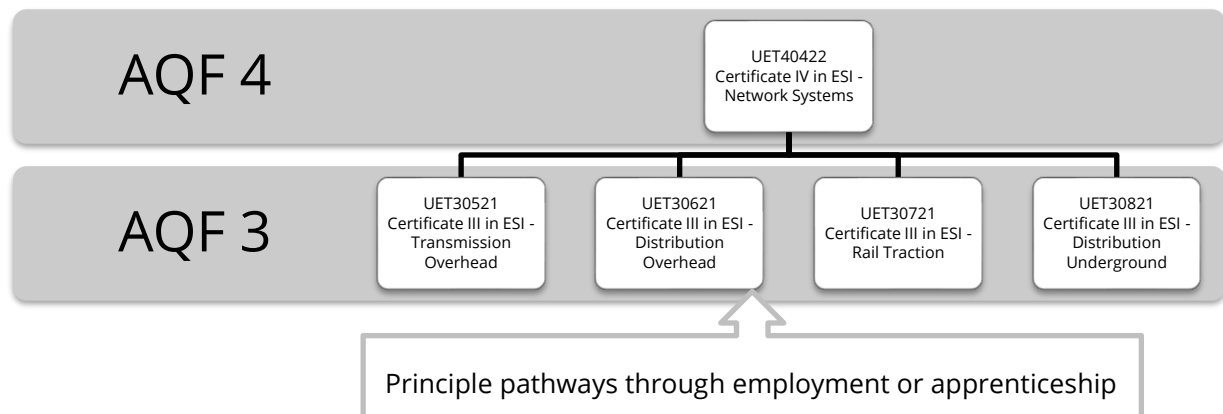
AQF 4

UET40422
Certificate IV in ESI - Network Systems

AQF 3

UET30521
Certificate III in ESI - Transmission Overhead

UET30621
Certificate III in ESI - Distribution Overhead

UET30721
Certificate III in ESI - Rail Traction

UET30821
Certificate III in ESI - Distribution Underground

Principle pathways through employment or apprenticeship